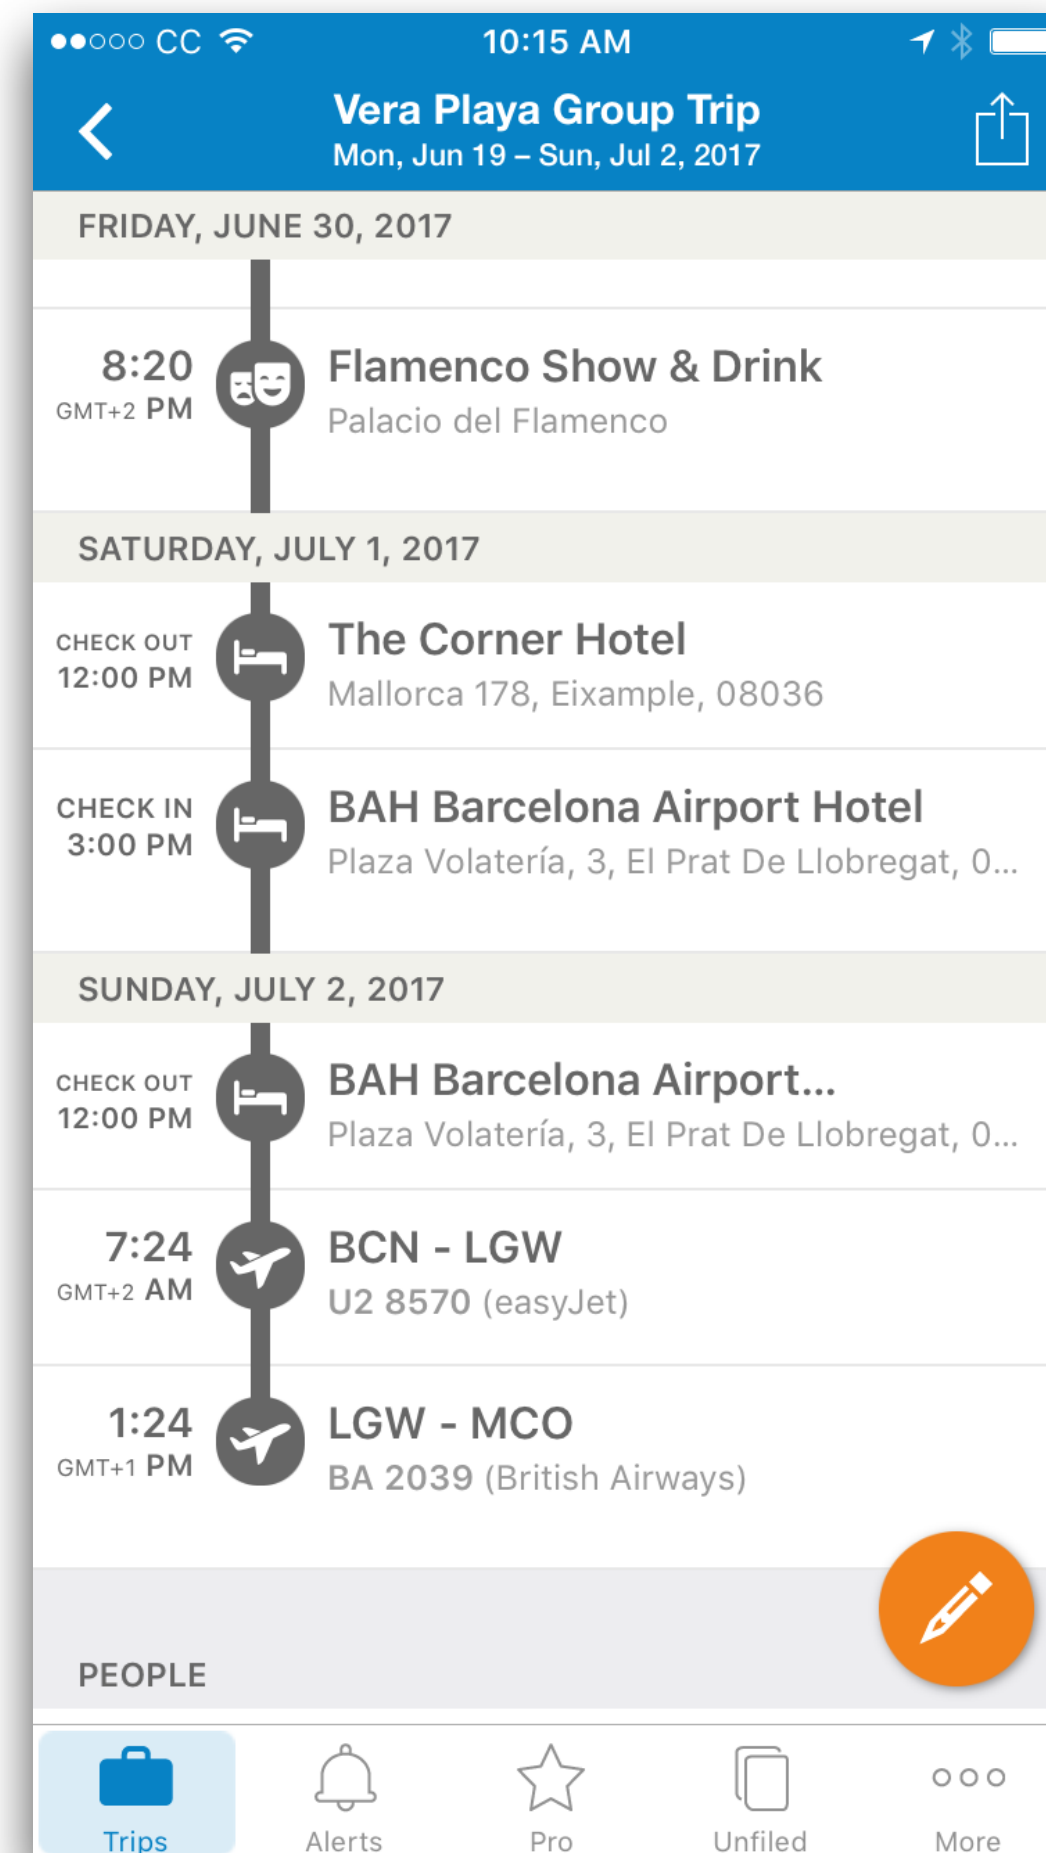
●●○○○ CC 10:15 AM

Vera Playa Group Trip
Mon, Jun 19 – Sun, Jul 2, 2017

FRIDAY, JUNE 30, 2017

8:20 GMT+2 PM
Flamenco Show & Drink
Palacio del Flamenco

SATURDAY, JULY 1, 2017

CHECK OUT 12:00 PM
The Corner Hotel
Mallorca 178, Eixample, 08036

CHECK IN 3:00 PM
BAH Barcelona Airport Hotel
Plaza Volatería, 3, El Prat De Llobregat, 0...

SUNDAY, JULY 2, 2017

CHECK OUT 12:00 PM
BAH Barcelona Airport...
Plaza Volatería, 3, El Prat De Llobregat, 0...

7:24 GMT+2 AM
BCN - LGW
U2 8570 (easyJet)

1:24 GMT+1 PM
LGW - MCO
BA 2039 (British Airways)

PEOPLE

Trips
Alerts
Pro
Unfiled
More